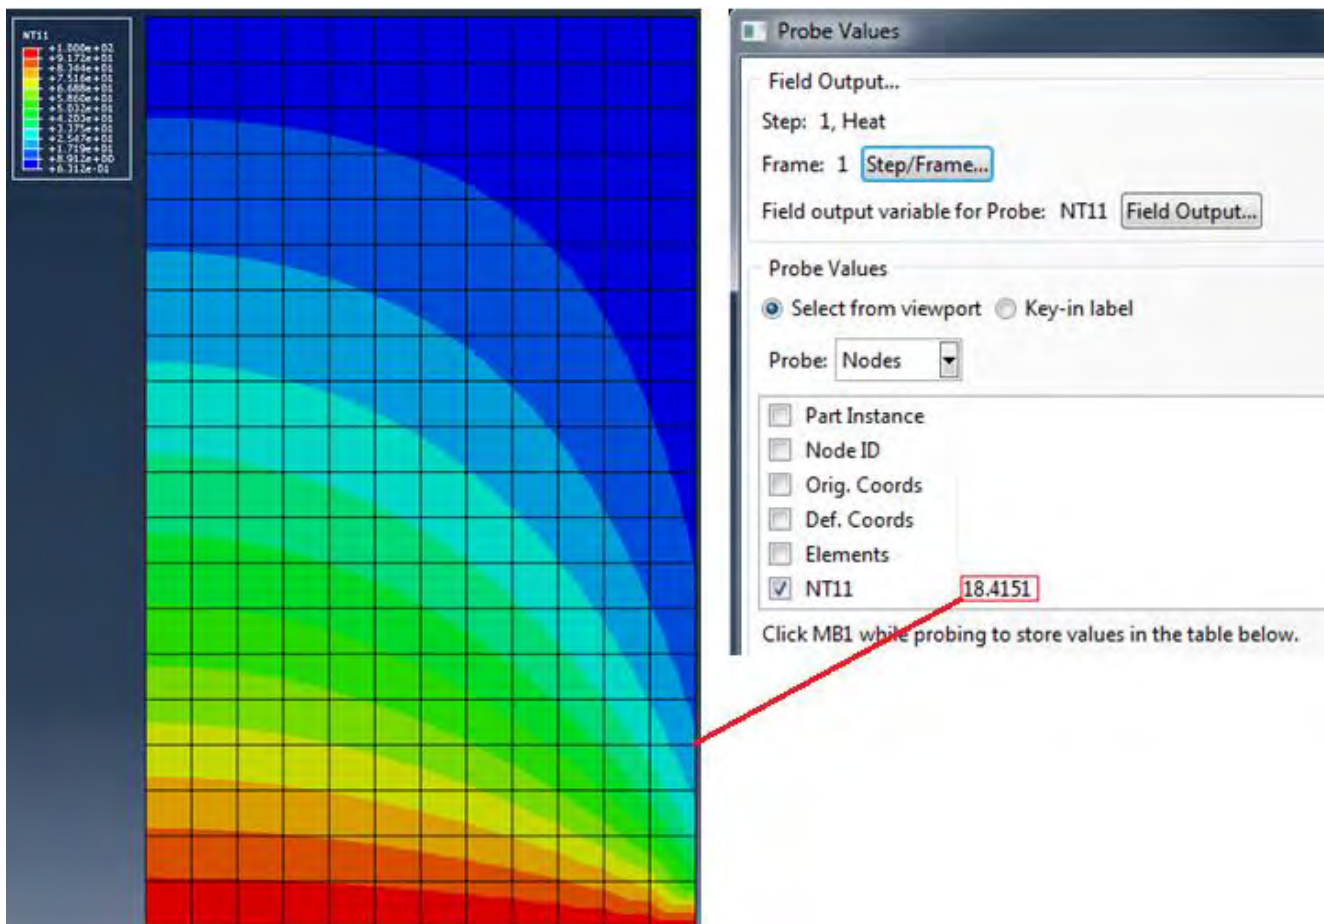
NT11
+1.000e+02
+9.172e+01
+8.344e+01
+7.516e+01
+6.688e+01
+5.860e+01
+5.032e+01
+4.203e+01
+3.375e+01
+2.547e+01
+1.719e+01
+8.912e+00
+6.312e-01

Probe Values

Field Output...

Step: 1, Heat

Frame: 1 Step/Frame...

Field output variable for Probe: NT11 Field Output...

Probe Values

Select from viewport Key-in label

Probe: Nodes

Part Instance

Node ID

Orig. Coords

Def. Coords

Elements

NT11 18.4151

Click MB1 while probing to store values in the table below.